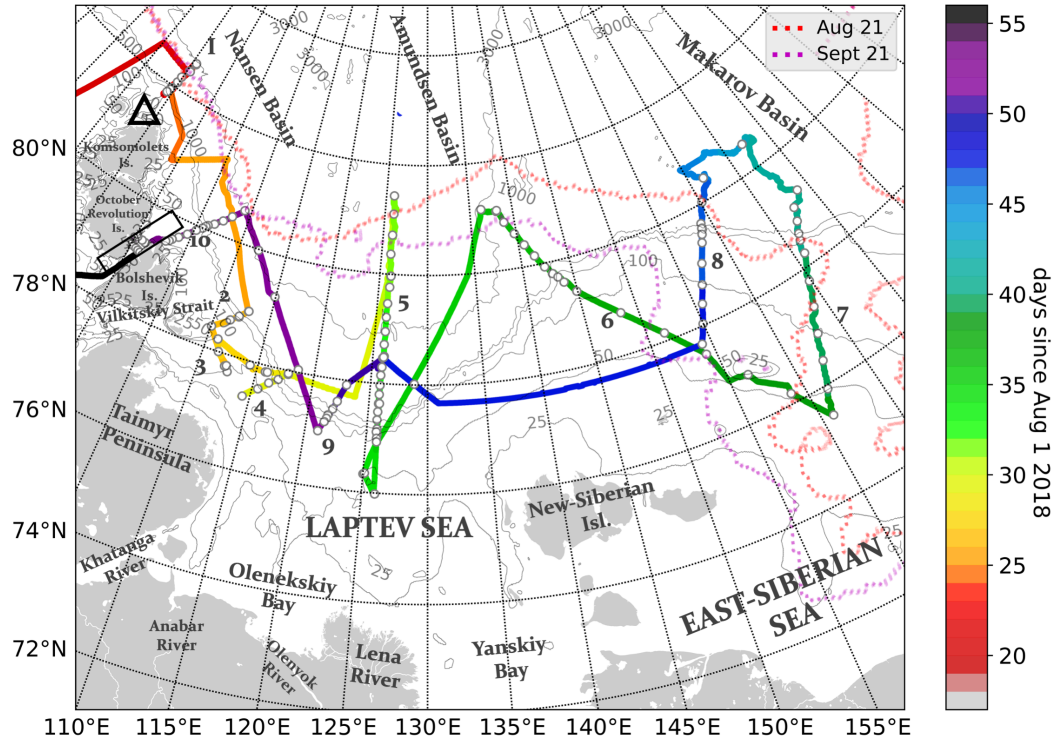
Aug 21
Sept 21

Nansen Basin
Amundsen Basin
Makarov Basin

Komsomolets Is.
October Revolution Is.
Bolshevik Is.
Vilkitskiy Strait
Taimyr Peninsula
Khatanga River
Anabar River
Olenekskiy Bay
Olenyok River
Lena River
Yanskiy Bay
LAPTEV SEA
New-Siberian Isl.
EAST-SIBERIAN SEA

1
2
3
4
5
6
7
8
9
10

3000
3000
3000
1000
1000
100
100
50
50
25
25
25
25
25

80°N
78°N
76°N
74°N
72°N

110°E
115°E
120°E
125°E
130°E
135°E
140°E
145°E
150°E
155°E

55
50
45
40
35
30
25
20

days since Aug 1 2018